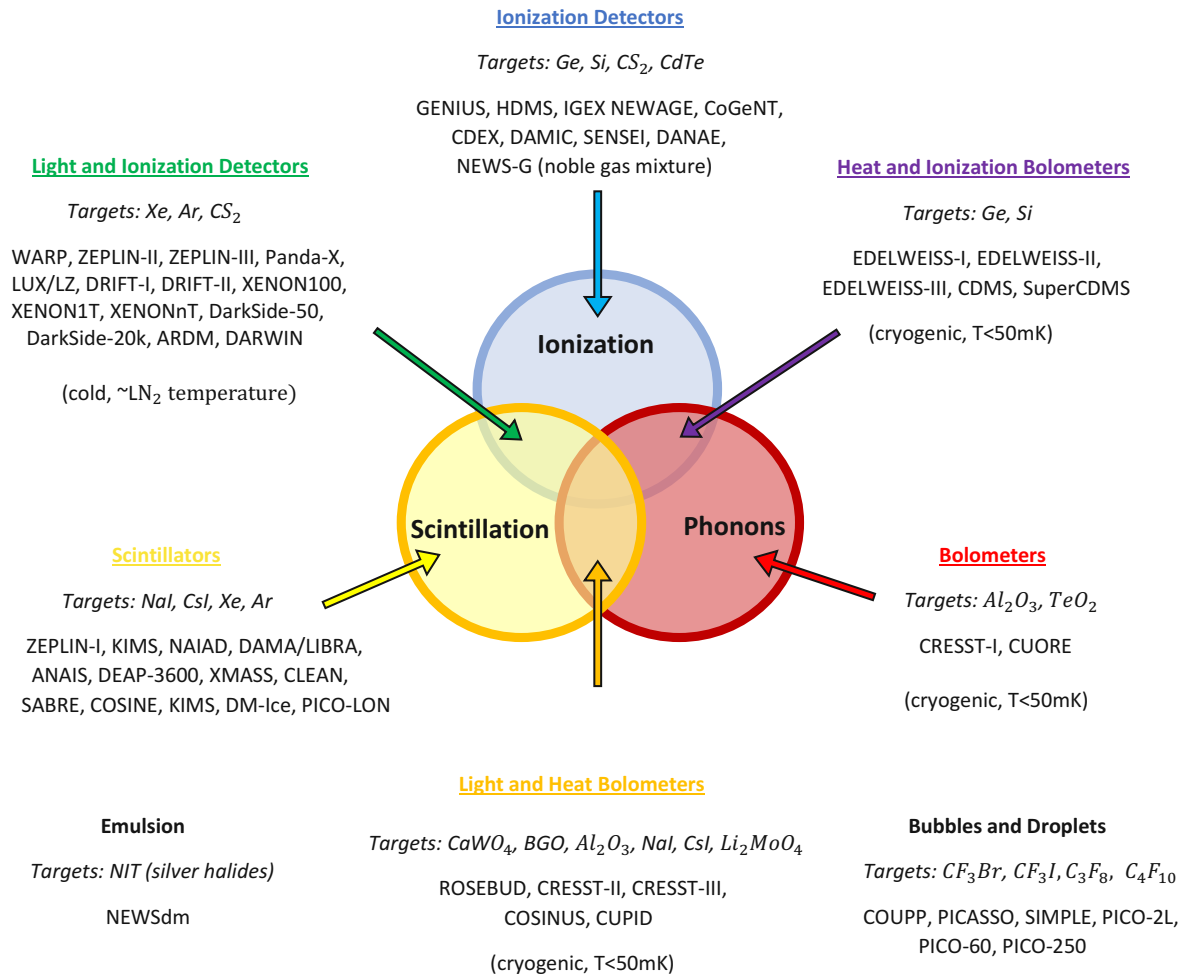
Ionization Detectors

Targets: Ge, Si, $CS_2$, CdTe

GENIUS, HDMS, IGEX NEWAGE, CoGeNT, CDEX, DAMIC, SENSEI, DANAE, NEWS-G (noble gas mixture)

Light and Ionization Detectors

Targets: Xe, Ar, $CS_2$

WARP, ZEPLIN-II, ZEPLIN-III, Panda-X, LUX/LZ, DRIFT-I, DRIFT-II, XENON100, XENON1T, XENONnT, DarkSide-50, DarkSide-20k, ARDM, DARWIN

(cold, ~$LN_2$ temperature)

Heat and Ionization Bolometers

Targets: Ge, Si

EDELWEISS-I, EDELWEISS-II, EDELWEISS-III, CDMS, SuperCDMS

(cryogenic, T<50mK)

Ionization

Scintillation

Phonons

Scintillators

Targets: NaI, CsI, Xe, Ar

ZEPLIN-I, KIMS, NAIAD, DAMA/LIBRA, ANAIS, DEAP-3600, XMASS, CLEAN, SABRE, COSINE, KIMS, DM-Ice, PICO-LON

Bolometers

Targets: $Al_2O_3$, $TeO_2$

CRESST-I, CUORE

(cryogenic, T<50mK)

Light and Heat Bolometers

Emulsion

Targets: NIT (silver halides)

NEWSdm

Targets: $CaWO_4$, BGO, $Al_2O_3$, NaI, CsI, $Li_2MoO_4$

ROSEBUD, CRESST-II, CRESST-III, COSINUS, CUPID

(cryogenic, T<50mK)

Bubbles and Droplets

Targets: $CF_3Br$, $CF_3I$, $C_3F_8$, $C_4F_{10}$

COUPP, PICASSO, SIMPLE, PICO-2L, PICO-60, PICO-250